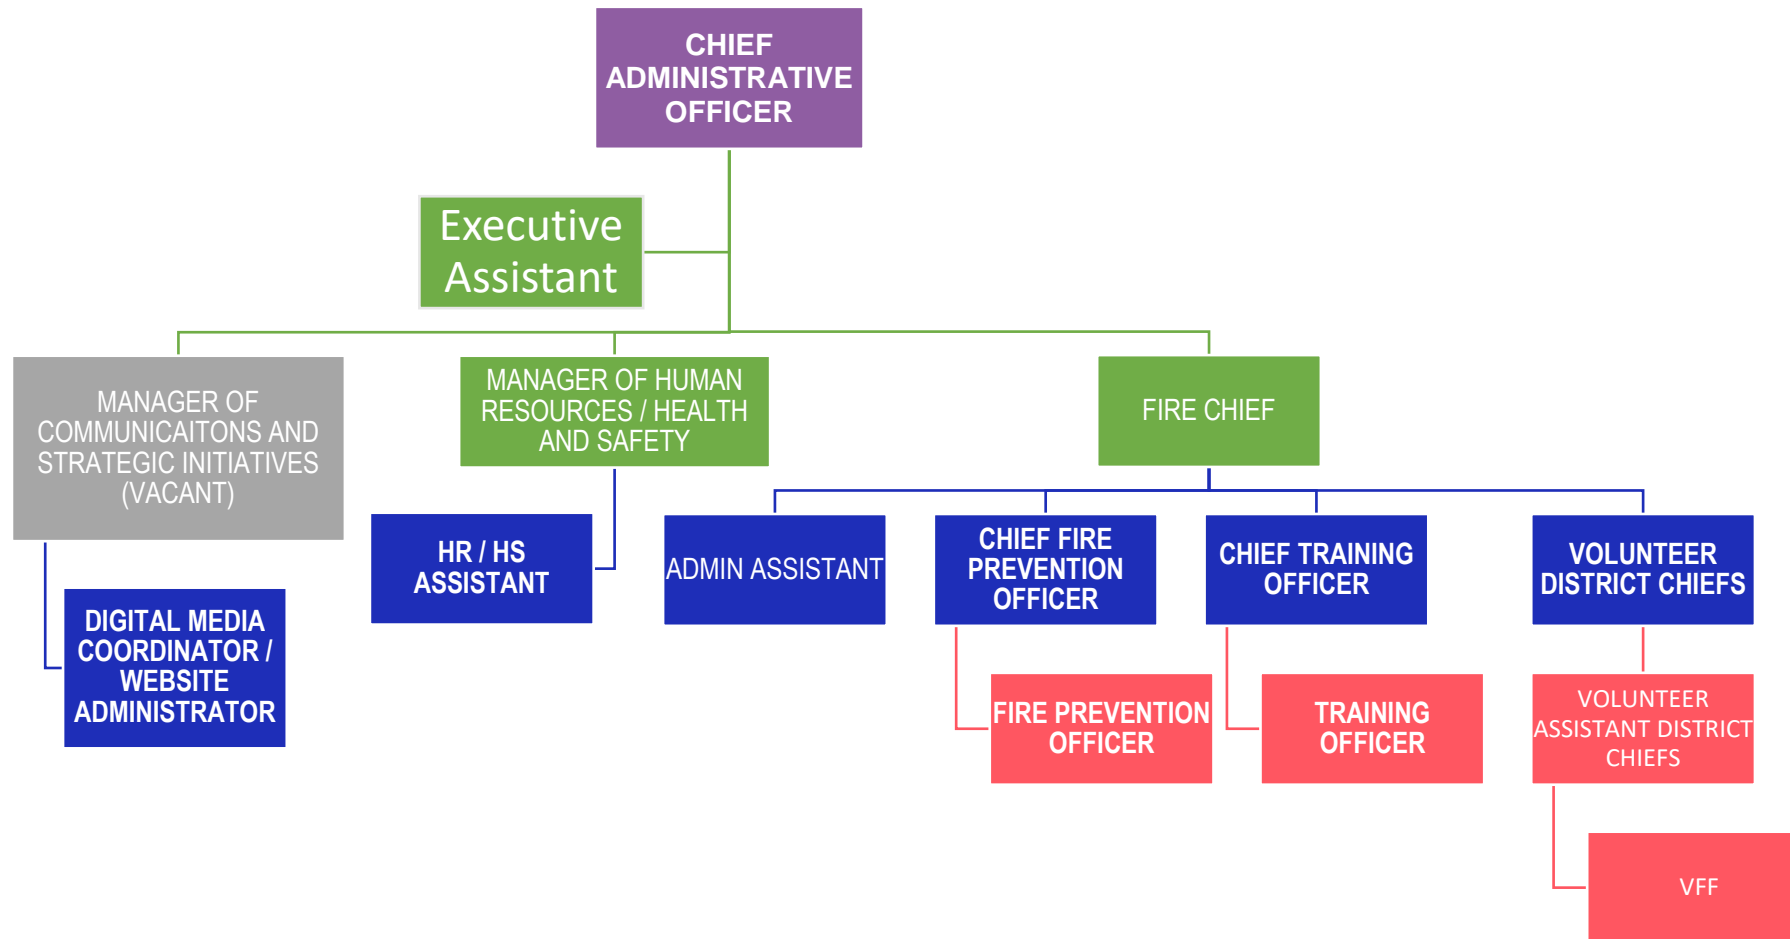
CHIEF ADMINISTRATIVE OFFICER

Executive Assistant

MANAGER OF COMMUNICAITONS AND STRATEGIC INITIATIVES (VACANT)

MANAGER OF HUMAN RESOURCES / HEALTH AND SAFETY

FIRE CHIEF

DIGITAL MEDIA COORDINATOR / WEBSITE ADMINISTRATOR

HR / HS ASSISTANT

ADMIN ASSISTANT

CHIEF FIRE PREVENTION OFFICER

CHIEF TRAINING OFFICER

VOLUNTEER DISTRICT CHIEFS

FIRE PREVENTION OFFICER

TRAINING OFFICER

VOLUNTEER ASSISTANT DISTRICT CHIEFS

VFF